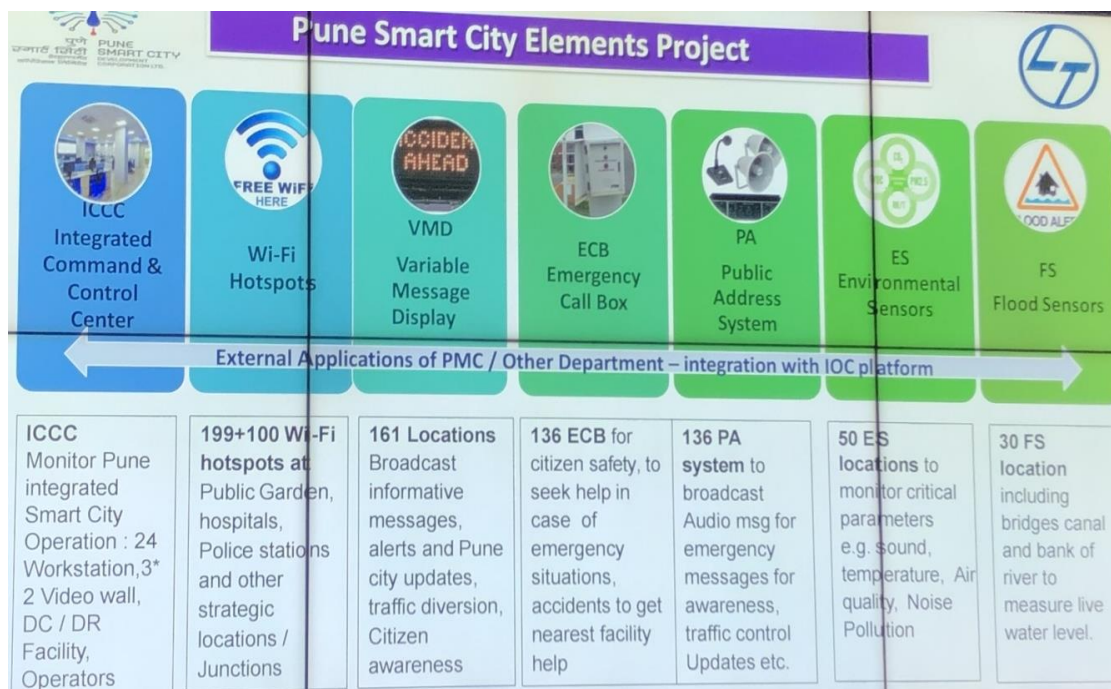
पुणे स्मार्ट सिटी PUNE SMART CITY DEVELOPMENT CORPORATION LTD.

Pune Smart City Elements Project

ICCC
Integrated Command & Control Center

FREE WIFI HERE
Wi-Fi Hotspots

ACCIDENT AHEAD
VMD
Variable Message Display

ECB
Emergency Call Box

PA
Public Address System

ES
Environmental Sensors

FLOOD ALERT
FS
Flood Sensors

External Applications of PMC / Other Department – integration with IOC platform

ICCC
Monitor Pune integrated Smart City Operation : 24 Workstation,3* 2 Video wall, DC / DR Facility, Operators

199+100 Wi-Fi hotspots at Public Garden, hospitals, Police stations and other strategic locations / Junctions

161 Locations Broadcast informative messages, alerts and Pune city updates, traffic diversion, Citizen awareness

136 ECB for citizen safety, to seek help in case of emergency situations, accidents to get nearest facility help

136 PA system to broadcast Audio msg for emergency messages for awareness, traffic control Updates etc.

50 ES locations to monitor critical parameters e.g. sound, temperature, Air quality, Noise Pollution

30 FS location including bridges canal and bank of river to measure live water level.